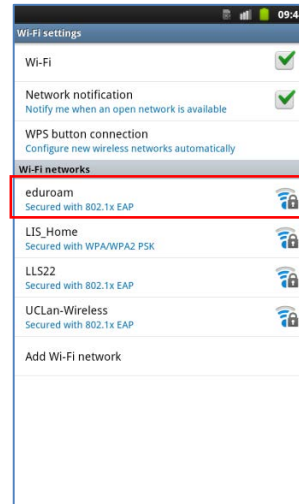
09:4

Wi-Fi settings

Wi-Fi

Network notification
Notify me when an open network is available

WPS button connection
Configure new wireless networks automatically

Wi-Fi networks

eduroam
Secured with 802.1x EAP

LIS_Home
Secured with WPA/WPA2 PSK

LLS22
Secured with 802.1x EAP

UCLan-Wireless
Secured with 802.1x EAP

Add Wi-Fi network